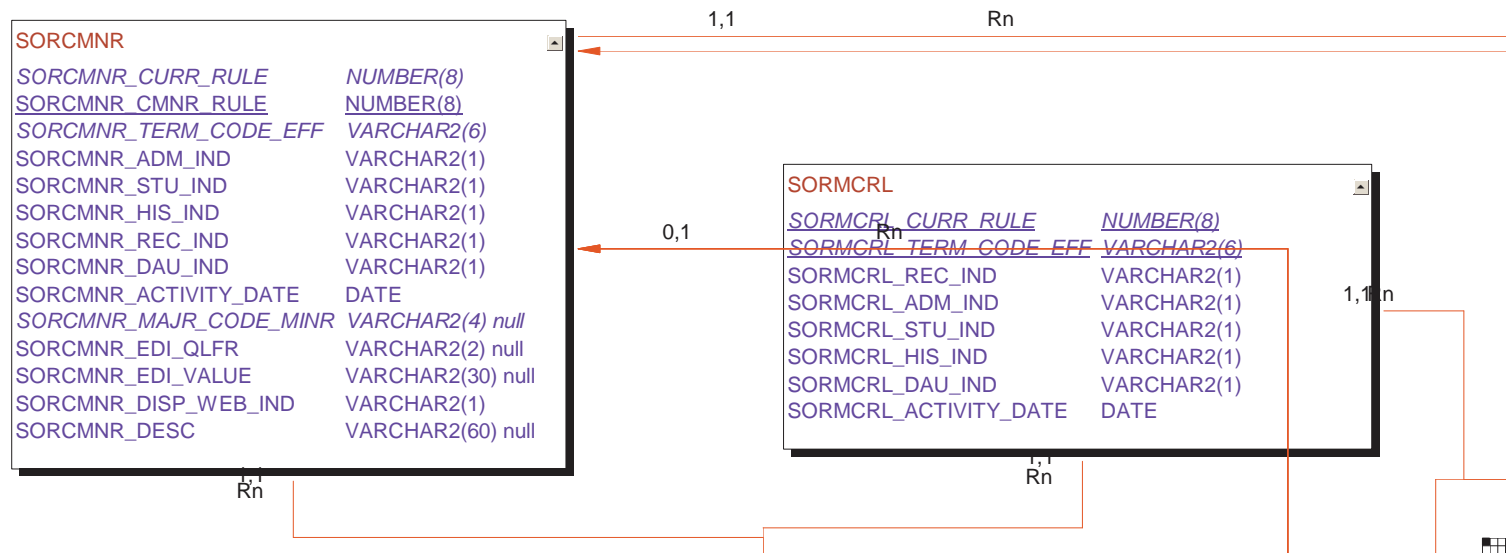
1,1 Rn

SORCMNR

| | |
|---|---|
| SORCMNR_CURR_RULE | NUMBER(8) |
| SORCMNR_CMNR_RULE | NUMBER(8) |
| SORCMNR_TERM_CODE_EFF | VARCHAR2(6) |
| SORCMNR_ADM_IND | VARCHAR2(1) |
| SORCMNR_STU_IND | VARCHAR2(1) |
| SORCMNR_HIS_IND | VARCHAR2(1) |
| SORCMNR_REC_IND | VARCHAR2(1) |
| SORCMNR_DAU_IND | VARCHAR2(1) |
| SORCMNR_ACTIVITY_DATE | DATE |
| SORCMNR_MAJR_CODE_MINR | VARCHAR2(4) null |
| SORCMNR_EDI_QLFR | VARCHAR2(2) null |
| SORCMNR_EDI_VALUE | VARCHAR2(30) null |
| SORCMNR_DISP_WEB_IND | VARCHAR2(1) |
| SORCMNR_DESC | VARCHAR2(60) null |

0,1 Rn

SORMCRL

| | |
|---|---|
| SORMCRL_CURR_RULE | NUMBER(8) |
| SORMCRL_TERM_CODE_EFF | VARCHAR2(6) |
| SORMCRL_REC_IND | VARCHAR2(1) |
| SORMCRL_ADM_IND | VARCHAR2(1) |
| SORMCRL_STU_IND | VARCHAR2(1) |
| SORMCRL_HIS_IND | VARCHAR2(1) |
| SORMCRL_DAU_IND | VARCHAR2(1) |
| SORMCRL_ACTIVITY_DATE | DATE |

1,1Rn

1,1 Rn

1,1 Rn